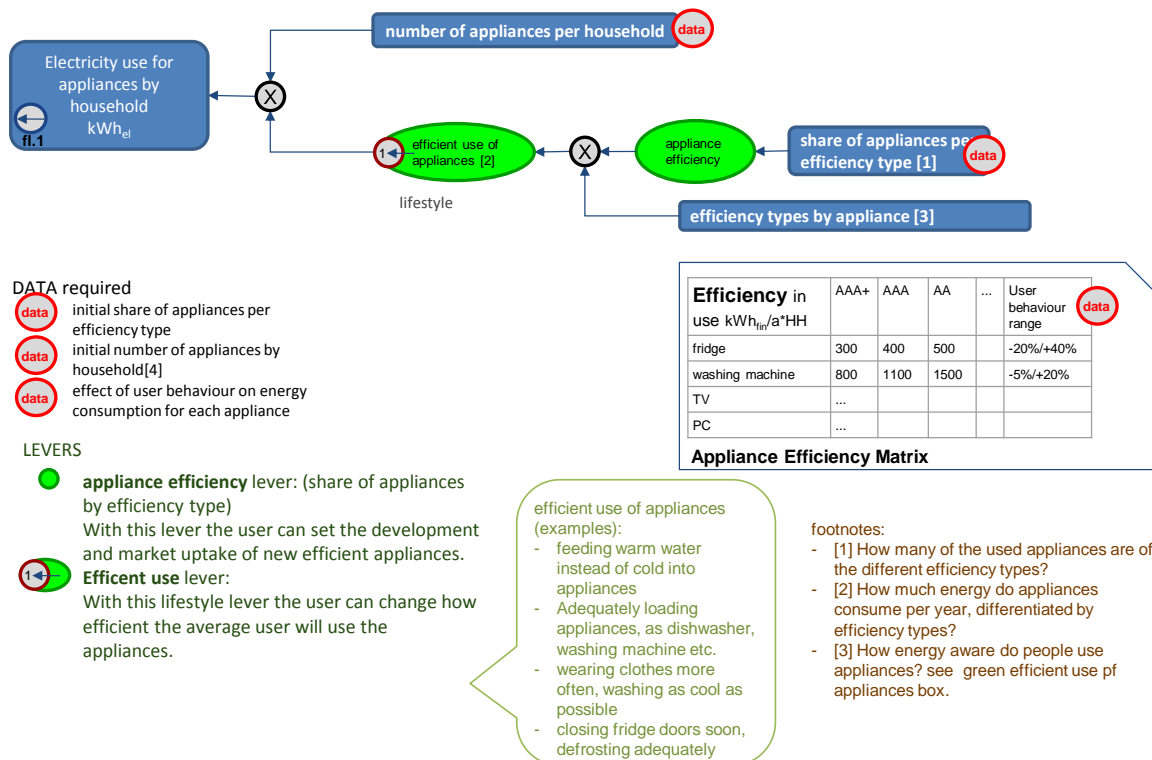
number of appliances per household data

Electricity use for appliances by household kWh$_{el}$

fl.1

X

1 efficient use of appliances [2]

X

appliance efficiency

share of appliances per efficiency type [1] data

lifestyle

efficiency types by appliance [3]

DATA required

data initial share of appliances per efficiency type

data initial number of appliances by household[4]

data effect of user behaviour on energy consumption for each appliance

| Efficiency in use kWh$_{fin}$/a*HH | AAA+ | AAA | AA | ... | User behaviour range data |
|---|---|---|---|---|---|
| fridge | 300 | 400 | 500 | | -20%/+40% |
| washing machine | 800 | 1100 | 1500 | | -5%/+20% |
| TV | ... | | | | |
| PC | ... | | | | |

Appliance Efficiency Matrix

LEVERS

appliance efficiency lever: (share of appliances by efficiency type)
With this lever the user can set the development and market uptake of new efficient appliances.

1 Efficent use lever:
With this lifestyle lever the user can change how efficient the average user will use the appliances.

efficient use of appliances (examples):
- feeding warm water instead of cold into appliances
- Adequately loading appliances, as dishwasher, washing machine etc.
- wearing clothes more often, washing as cool as possible
- closing fridge doors soon, defrosting adequately

footnotes:
- [1] How many of the used appliances are of the different efficiency types?
- [2] How much energy do appliances consume per year, differentiated by efficiency types?
- [3] How energy aware do people use appliances? see green efficient use pf appliances box.